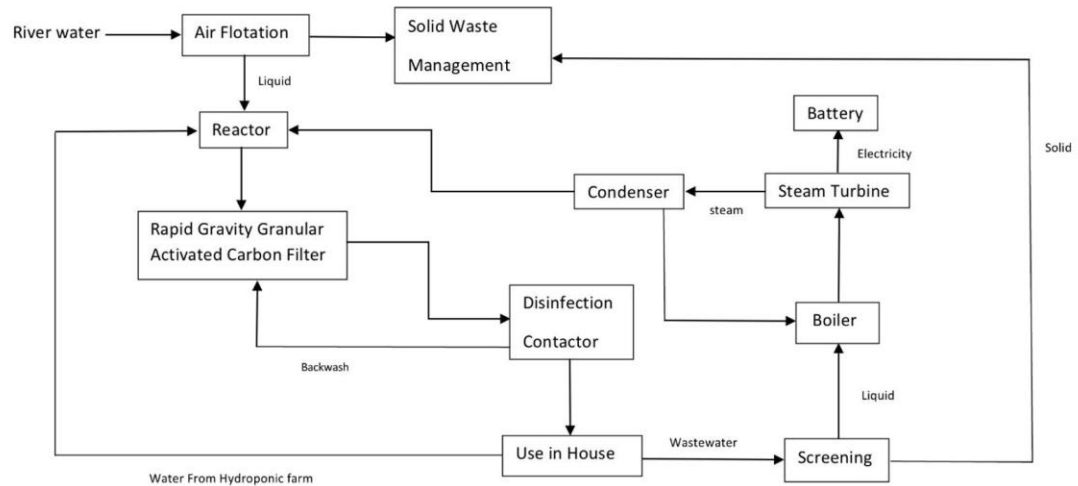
River water

Air Flotation

Solid Waste Management

Liquid

Reactor

Battery

Electricity

Solid

Condenser

Steam Turbine

steam

Rapid Gravity Granular Activated Carbon Filter

Disinfection Contactor

Boiler

Backwash

Liquid

Use in House

Wastewater

Screening

Water From Hydroponic farm